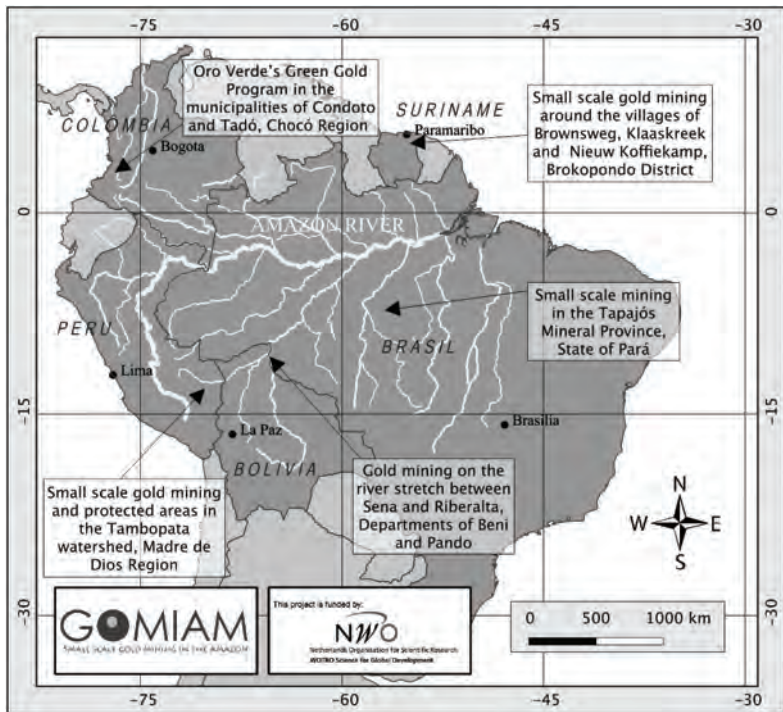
-75
-60
-45
-30

Oro Verde's Green Gold Program in the municipalities of Condoto and Tadó, Chocó Region

COLOMBIA

Bogota

SURINAME

Paramaribo

Small scale gold mining around the villages of Brownsweg, Klaaskreek and Nieuw Koffiekamp, Brokopondo District

0

0

AMAZON RIVER

Small scale mining in the Tapajós Mineral Province, State of Pará

PERU

BRASIL

Lima

-15

-15

La Paz

Brasilia

BOLIVIA

Gold mining on the river stretch between Sena and Riberalta, Departments of Beni and Pando

Small scale gold mining and protected areas in the Tambopata watershed, Madre de Dios Region

N
W
E
S

-30

-30

GOMIAM
SMALL SCALE GOLD MINING IN THE AMAZON

This project is funded by:
NWO
Netherlands Organisation for Scientific Research
WOTRO Science for Global Development

0
500
1000 km

-75
-60
-45
-30